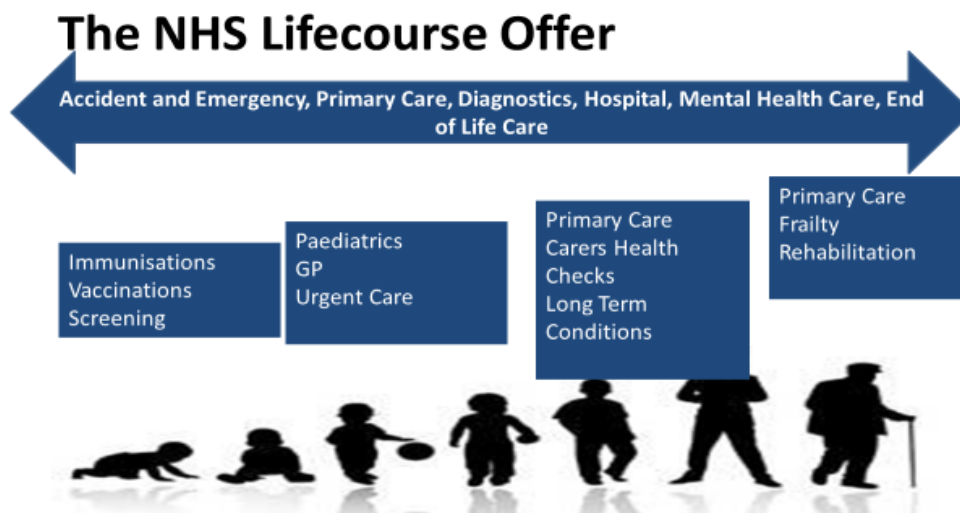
The NHS Lifecourse Offer

Accident and Emergency, Primary Care, Diagnostics, Hospital, Mental Health Care, End of Life Care

Immunisations
Vaccinations
Screening

Paediatrics
GP
Urgent Care

Primary Care
Carers Health Checks
Long Term Conditions

Primary Care
Frailty
Rehabilitation